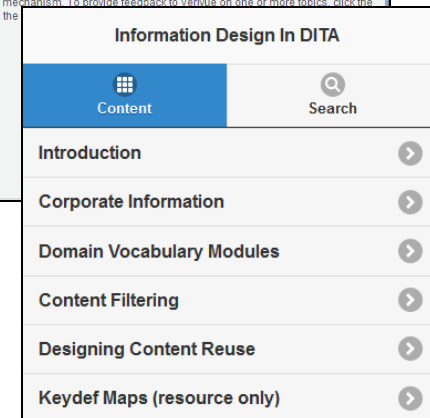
mechanism. To provide feedback to Venyue on one or more topics, click the
the

Information Design In DITA

Content

Search

Introduction

Corporate Information

Domain Vocabulary Modules

Content Filtering

Designing Content Reuse

Keydef Maps (resource only)